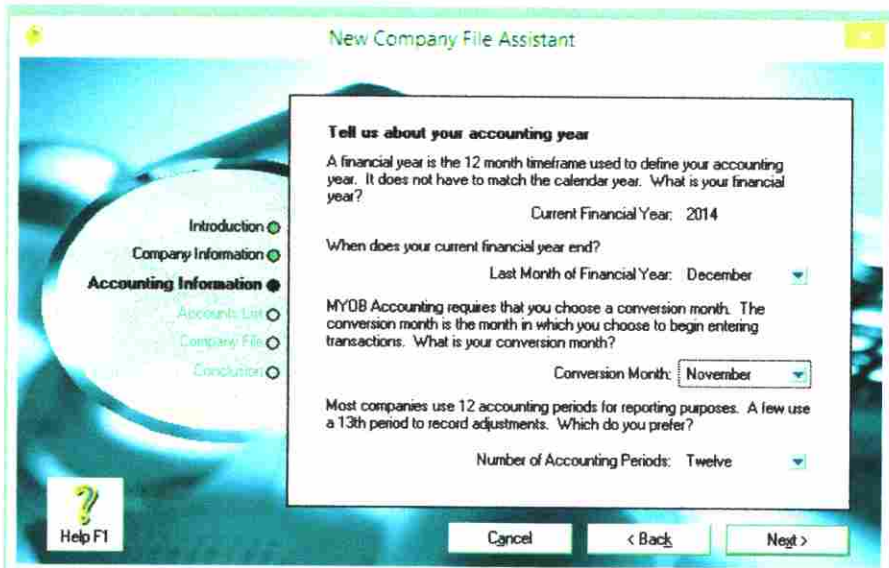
New Company File Assistant

Introduction
Company Information
Accounting Information
Accounts List
Company File
Conclusion

Tell us about your accounting year

A financial year is the 12 month timeframe used to define your accounting year. It does not have to match the calendar year. What is your financial year?

Current Financial Year: 2014

When does your current financial year end?

Last Month of Financial Year: December

MYOB Accounting requires that you choose a conversion month. The conversion month is the month in which you choose to begin entering transactions. What is your conversion month?

Conversion Month: November

Most companies use 12 accounting periods for reporting purposes. A few use a 13th period to record adjustments. Which do you prefer?

Number of Accounting Periods: Twelve

Help F1

Cancel
< Back
Next >